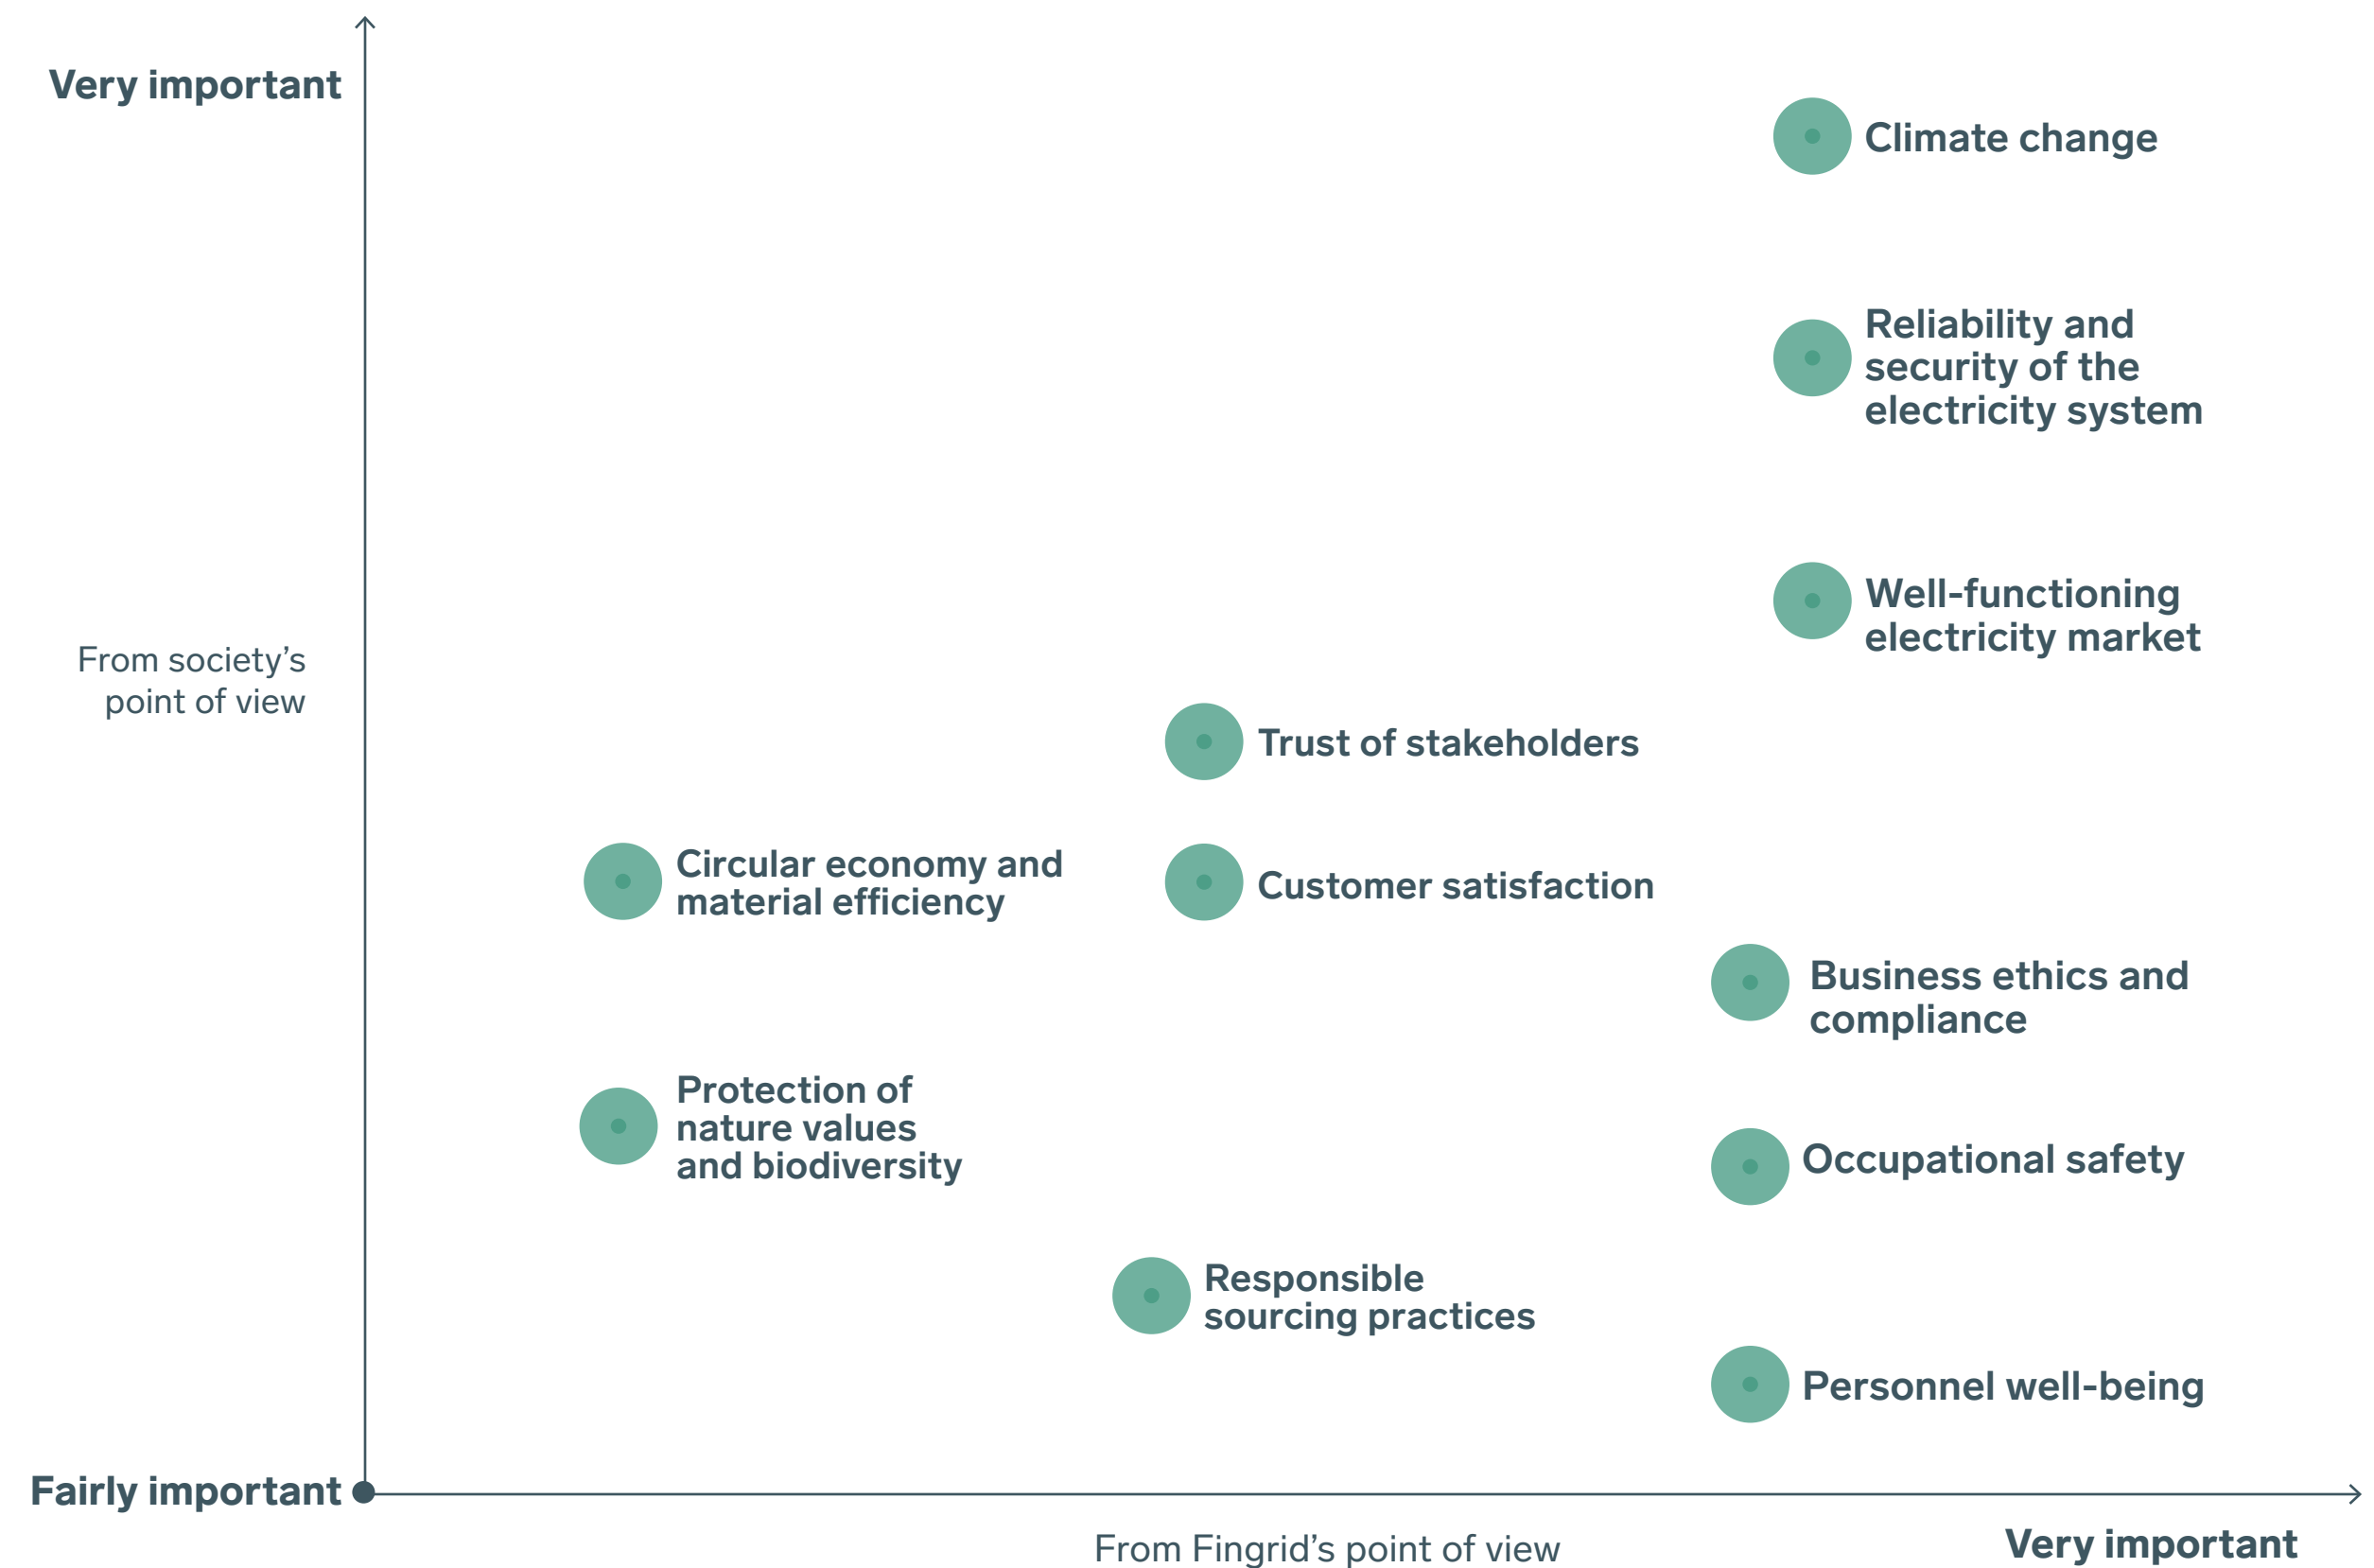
Very important

Climate change

Reliability and security of the electricity system

Well-functioning electricity market

From society’s point of view

Trust of stakeholders

Circular economy and material efficiency

Customer satisfaction

Business ethics and compliance

Protection of nature values and biodiversity

Occupational safety

Responsible sourcing practices

Personnel well-being

Fairly important

From Fingrid’s point of view

Very important